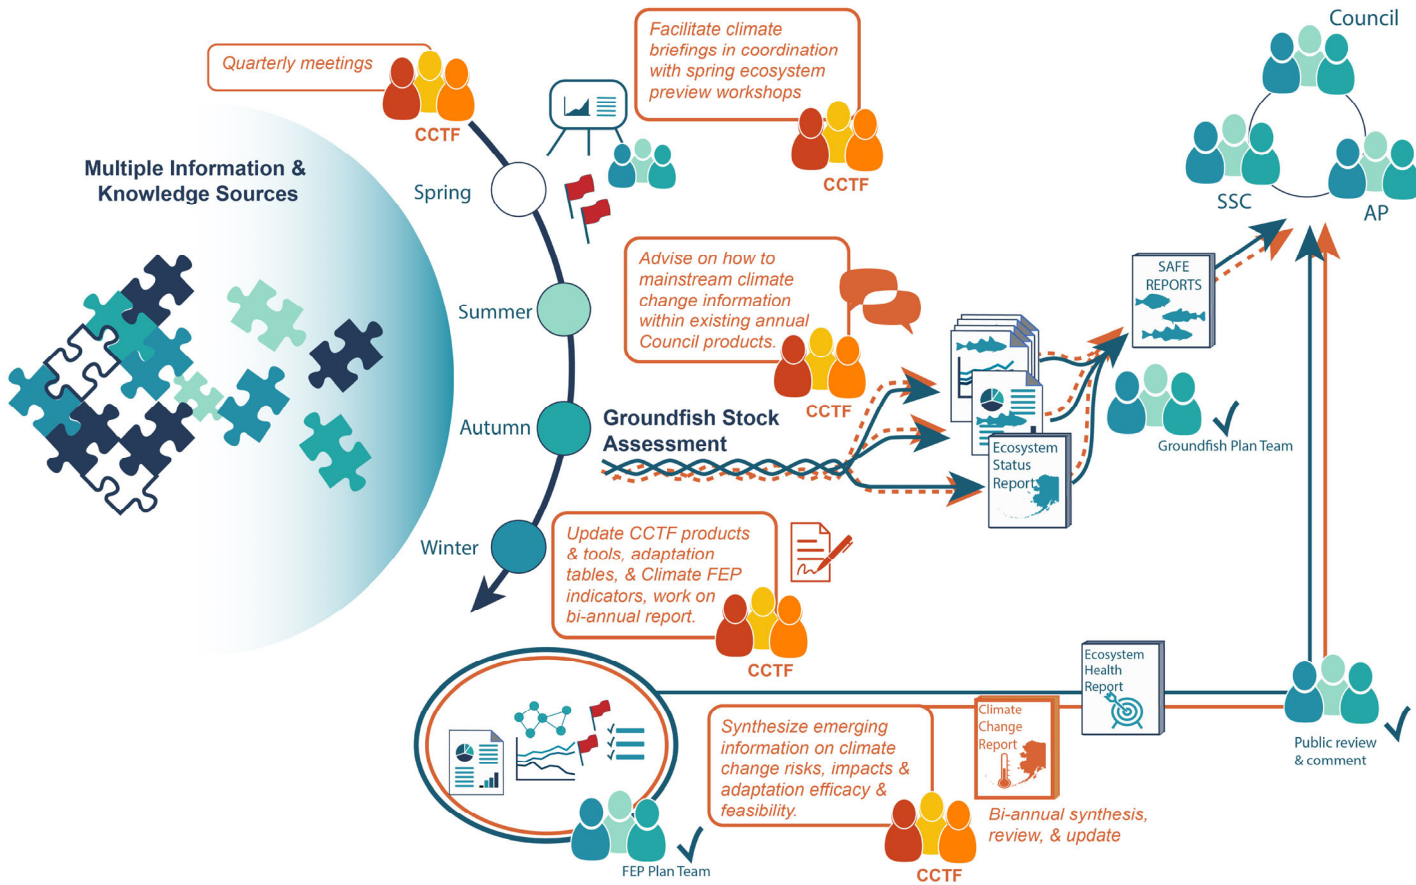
Quarterly meetings

CCTF

Facilitate climate briefings in coordination with spring ecosystem preview workshops

CCTF

Council

SSC

AP

Multiple Information & Knowledge Sources

Spring

Summer

Autumn

Winter

Advise on how to mainstream climate change information within existing annual Council products.

CCTF

SAFE REPORTS

Groundfish Stock Assessment

Ecosystem Status Report

Groundfish Plan Team

Update CCTF products & tools, adaptation tables, & Climate FEP indicators, work on bi-annual report.

CCTF

Ecosystem Health Report

Climate Change Report

Public review & comment

Synthesize emerging information on climate change risks, impacts & adaptation efficacy & feasibility.

Bi-annual synthesis, review, & update

CCTF

FEP Plan Team